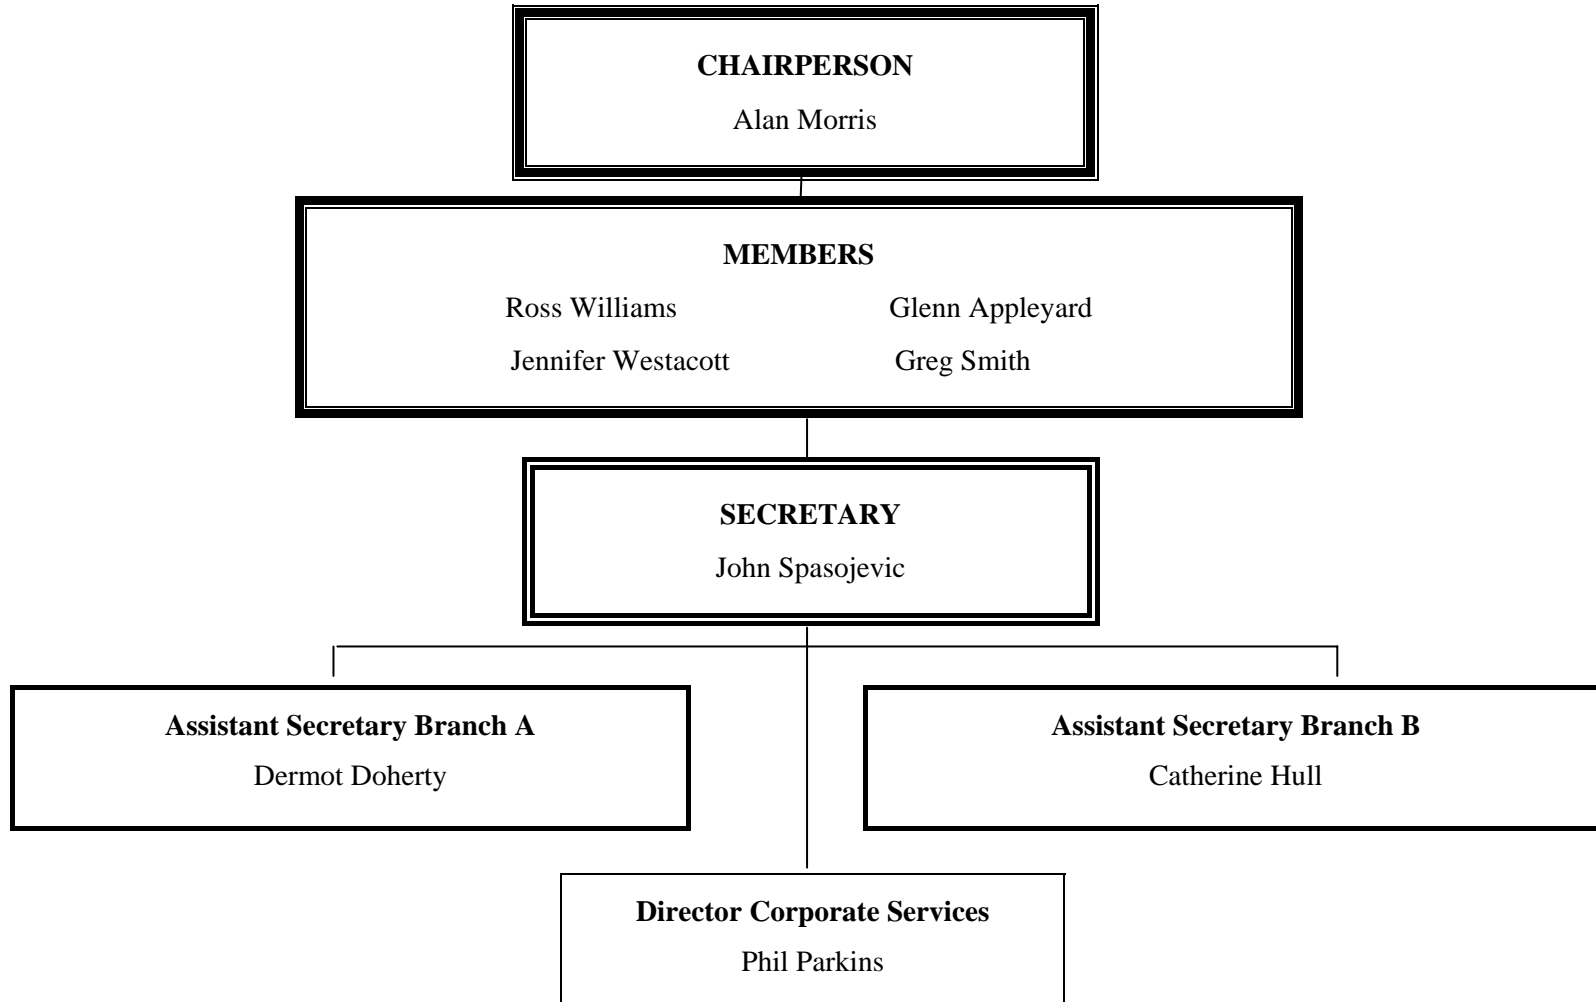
**CHAIRPERSON**

Alan Morris

**MEMBERS**

Ross Williams

Glenn Appleyard

Jennifer Westacott

Greg Smith

**SECRETARY**

John Spasojevic

**Assistant Secretary Branch A**

Dermot Doherty

**Assistant Secretary Branch B**

Catherine Hull

**Director Corporate Services**

Phil Parkins